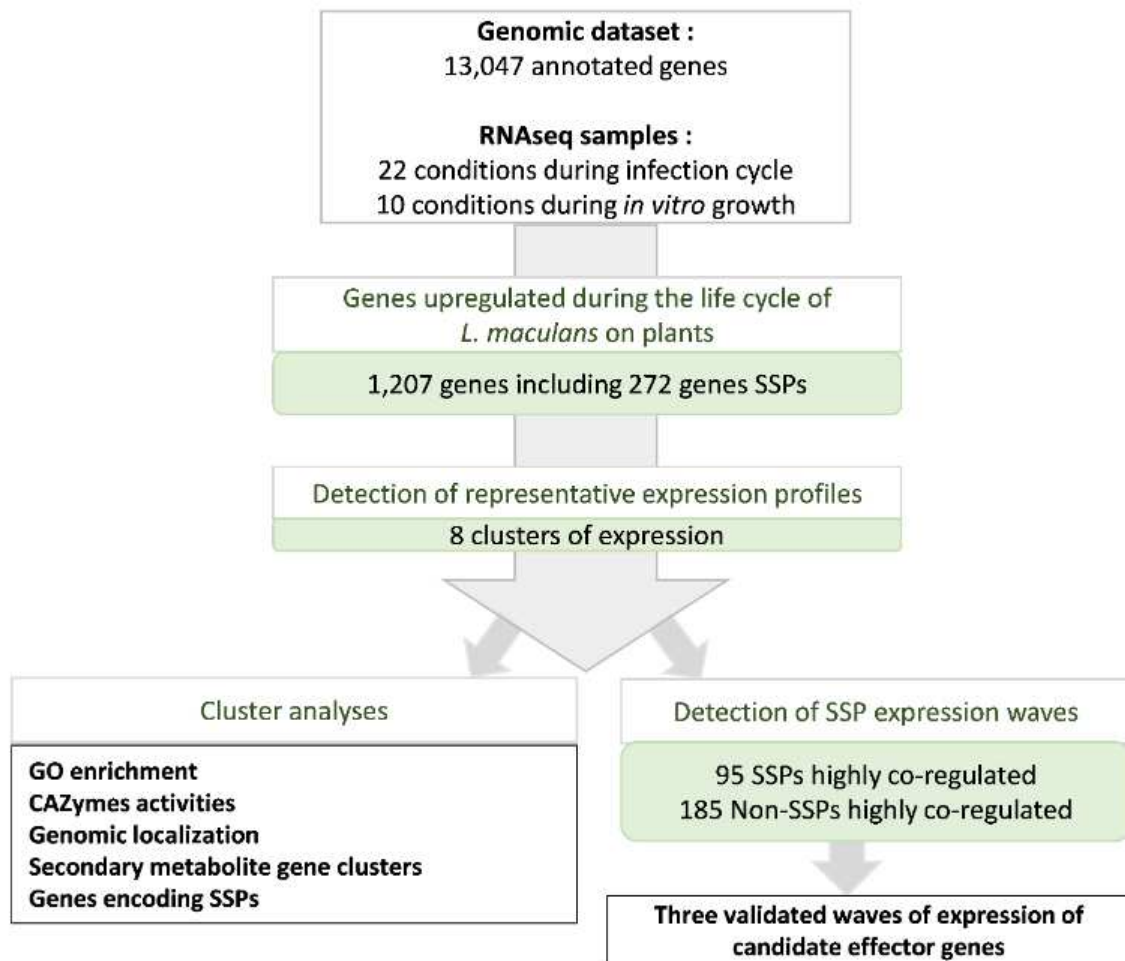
**Genomic dataset :**
13,047 annotated genes

**RNAseq samples :**
22 conditions during infection cycle
10 conditions during *in vitro* growth

Genes upregulated during the life cycle of *L. maculans* on plants

1,207 genes including 272 genes SSPs

Detection of representative expression profiles

8 clusters of expression

Cluster analyses

**GO enrichment**
**CAZymes activities**
**Genomic localization**
**Secondary metabolite gene clusters**
**Genes encoding SSPs**

Detection of SSP expression waves

95 SSPs highly co-regulated
185 Non-SSPs highly co-regulated

**Three validated waves of expression of candidate effector genes**